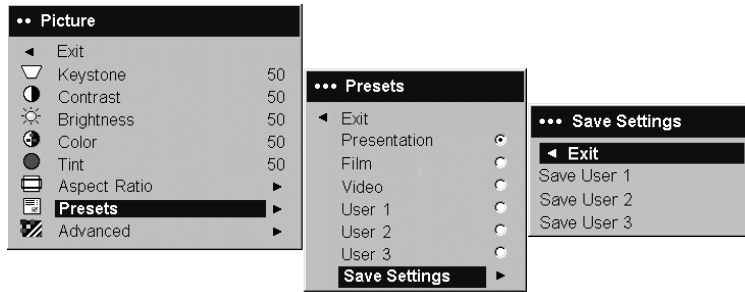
•• Picture

◄ Exit
Keystone 50
Contrast 50
Brightness 50
Color 50
Tint 50
Aspect Ratio ►
Presets ►
Advanced ►

••• Presets

◄ Exit
Presentation
Film
Video
User 1
User 2
User 3
Save Settings ►

••• Save Settings

◄ Exit
Save User 1
Save User 2
Save User 3